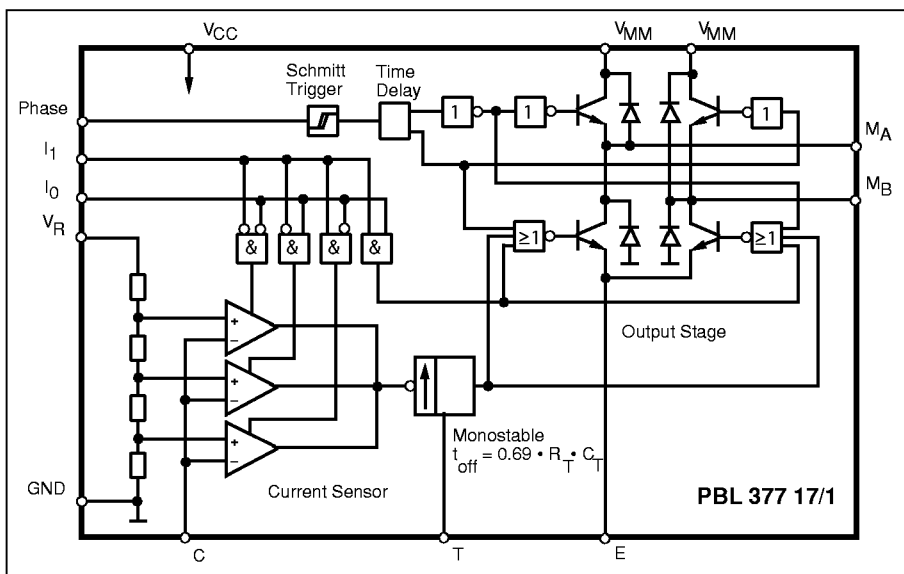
$V_{CC}$

$V_{MM}$

$V_{MM}$

Schmitt Trigger

Time Delay

Phase

$I_1$

$I_0$

$V_R$

1

1

1

$M_A$

$M_B$

&

&

&

&

≥1

≥1

+

–

+

–

+

–

Output Stage

Monostable

$t_{off} = 0.69 \cdot R_T \cdot C_T$

GND

Current Sensor

PBL 377 17/1

C

T

E